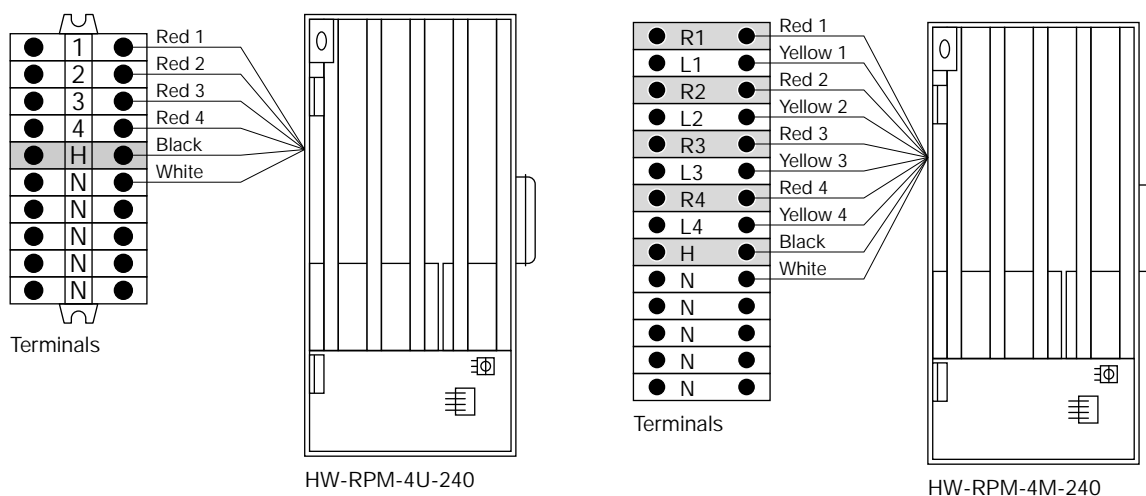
1
2
3
4
H
N
N
N
N
N

Red 1
Red 2
Red 3
Red 4
Black
White

Terminals

HW-RPM-4U-240

R1
L1
R2
L2
R3
L3
R4
L4
H
N
N
N
N
N

Red 1
Yellow 1
Red 2
Yellow 2
Red 3
Yellow 3
Red 4
Yellow 4
Black
White

Terminals

HW-RPM-4M-240